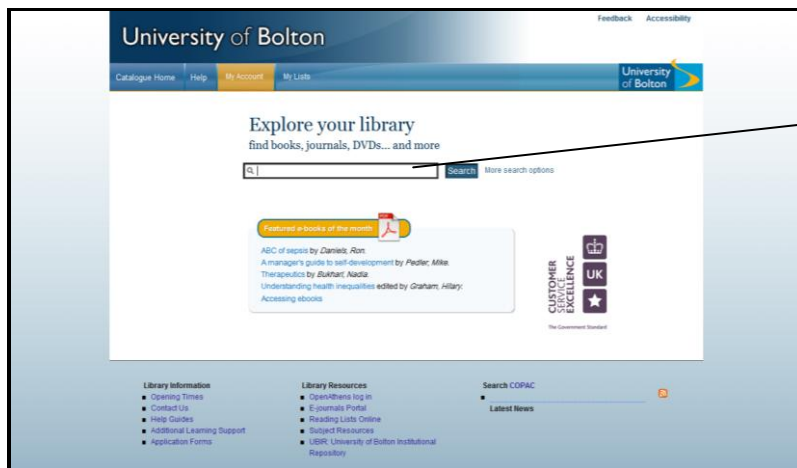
University of Bolton

Feedback Accessibility

Catalogue Home Help My Account My Lists

University of Bolton

Explore your library
find books, journals, DVDs... and more

Search More search options

Featured e-books of the month

ABC of sepsis by Daniels, Ron.
A manager's guide to self-development by Pedler, Mike.
Therapeutics by Bukhari, Nadia.
Understanding health inequalities edited by Graham, Hilary.
Accessing ebooks

CUSTOMER SERVICE EXCELLENCE
UK
The Government Standard

Library Information
- Opening Times
- Contact Us
- Help Guides
- Additional Learning Support
- Application Forms

Library Resources
- OpenAthens log in
- E-journals Portal
- Reading Lists Online
- Subject Resources
- UBIR: University of Bolton Institutional Repository

Search COPAC

Latest News